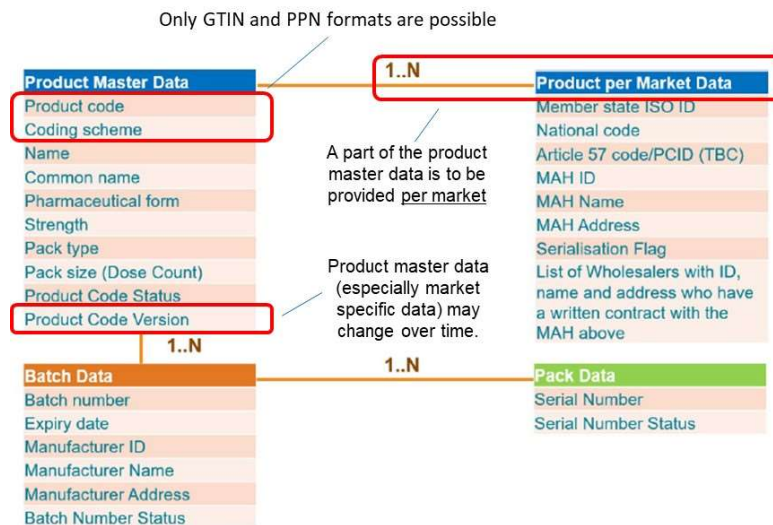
Only GTIN and PPN formats are possible

Product Master Data
Product code
Coding scheme
Name
Common name
Pharmaceutical form
Strength
Pack type
Pack size (Dose Count)
Product Code Status
Product Code Version

1..N

Product per Market Data
Member state ISO ID
National code
Article 57 code/PCID (TBC)
MAH ID
MAH Name
MAH Address
Serialisation Flag
List of Wholesalers with ID, name and address who have a written contract with the MAH above

A part of the product master data is to be provided per market

Product master data (especially market specific data) may change over time.

1..N

1..N

Batch Data
Batch number
Expiry date
Manufacturer ID
Manufacturer Name
Manufacturer Address
Batch Number Status

Pack Data
Serial Number
Serial Number Status